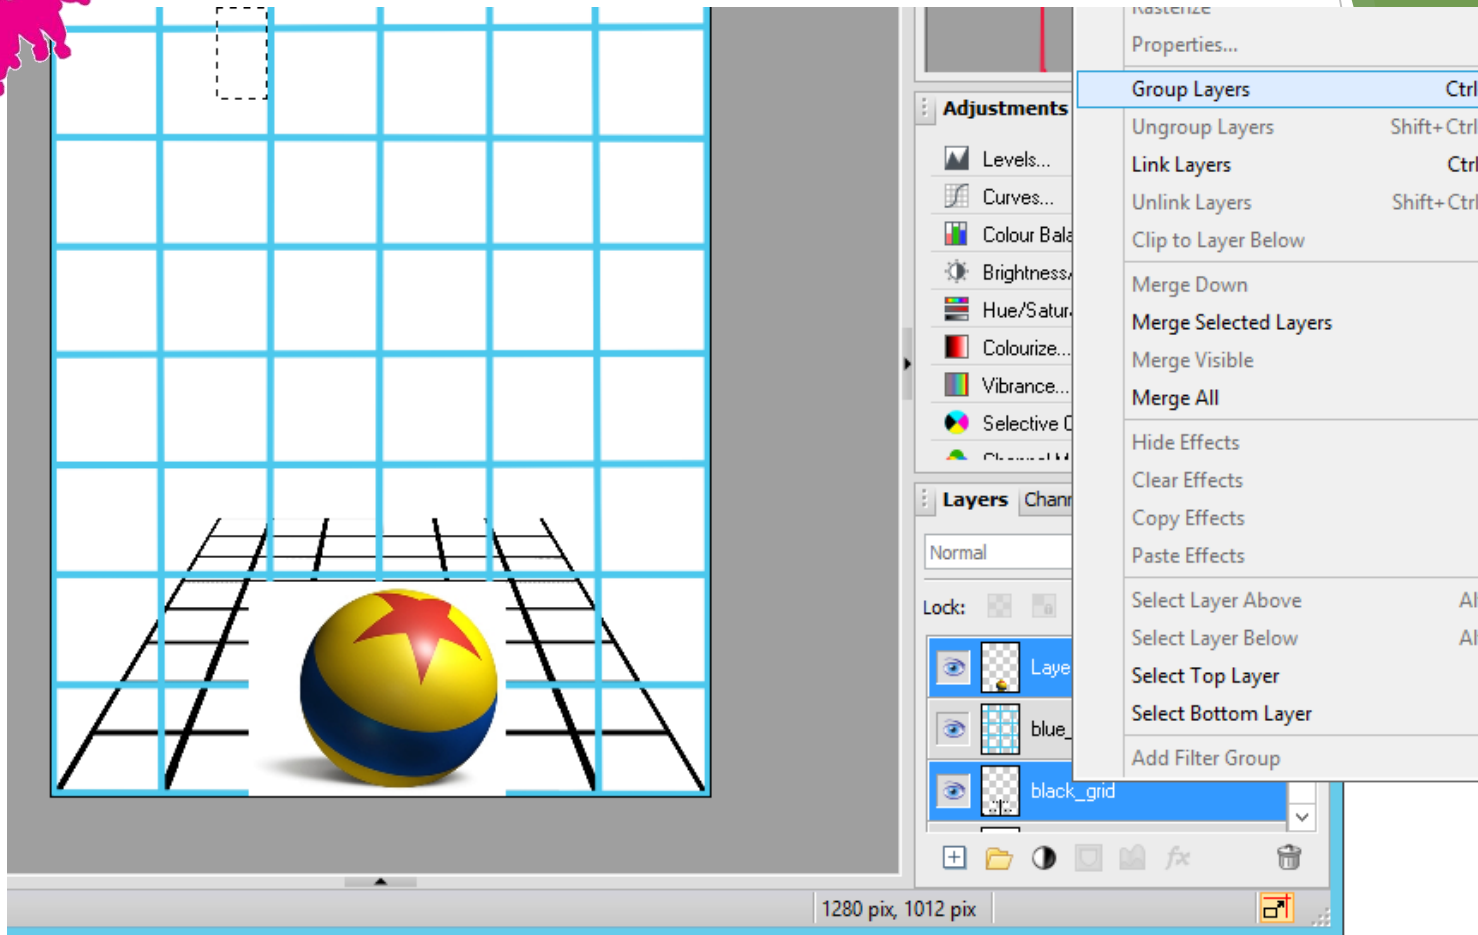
Adjustments

Levels...

Curves...

Colour Bala

Brightness/

Hue/Satur

Colourize...

Vibrance...

Selective C

Layers | Chann

Normal

Lock:

Laye

blue_

black_grid

Rasterize

Properties...

Group Layers Ctrl

Ungroup Layers Shift+Ctrl

Link Layers Ctrl

Unlink Layers Shift+Ctrl

Clip to Layer Below

Merge Down

Merge Selected Layers

Merge Visible

Merge All

Hide Effects

Clear Effects

Copy Effects

Paste Effects

Select Layer Above Al

Select Layer Below Al

Select Top Layer

Select Bottom Layer

Add Filter Group

1280 pix, 1012 pix